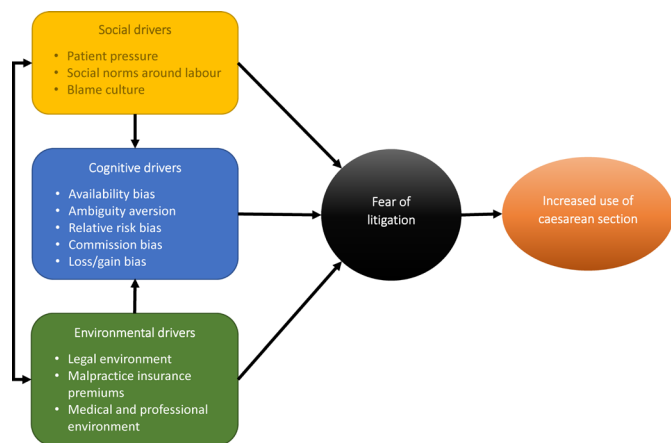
Social drivers
• Patient pressure
• Social norms around labour
• Blame culture

Cognitive drivers
• Availability bias
• Ambiguity aversion
• Relative risk bias
• Commission bias
• Loss/gain bias

Environmental drivers
• Legal environment
• Malpractice insurance premiums
• Medical and professional environment

Fear of litigation

Increased use of caesarean section